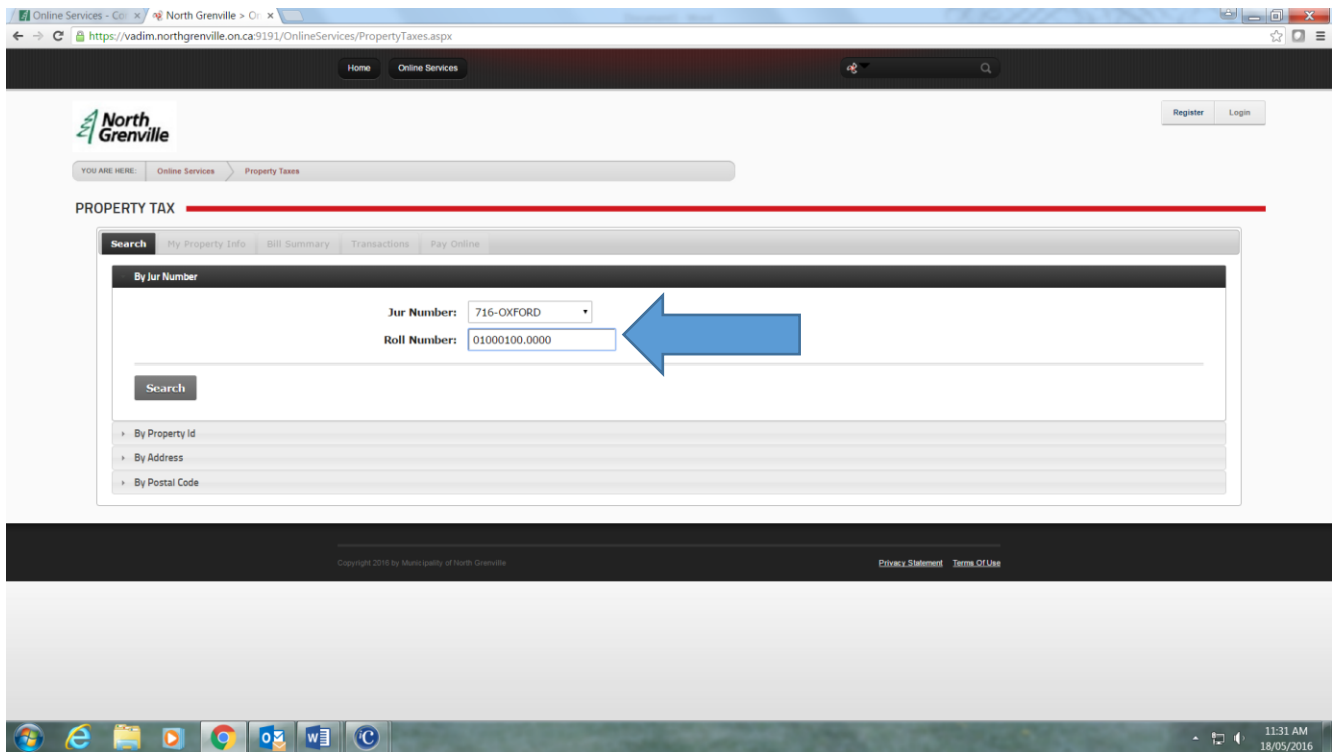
Online Services - Co
North Grenville > On
https://vadim.northgrenville.on.ca:9191/OnlineServices/PropertyTaxes.aspx

Home
Online Services

North Grenville

Register
Login

YOU ARE HERE:
Online Services
Property Taxes

PROPERTY TAX

Search
My Property Info
Bill Summary
Transactions
Pay Online

By Jur Number

Jur Number: 716-OXFORD
Roll Number: 01000100.0000

Search

By Property Id
By Address
By Postal Code

Copyright 2016 by Municipality of North Grenville

Privacy Statement
Terms Of Use

11:31 AM
18/05/2016